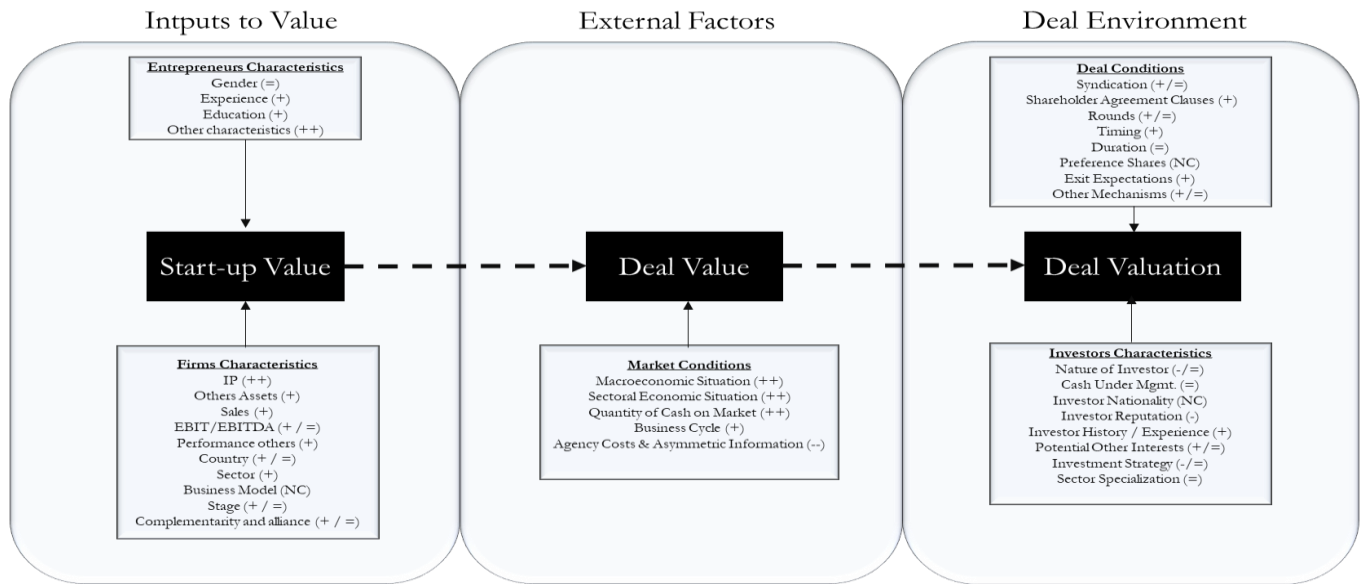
Intputs to Value

Entrepreneurs Characteristics
Gender (=)
Experience (+)
Education (+)
Other characteristics (++)

Start-up Value

Firms Characteristics
IP (++)
Others Assets (+)
Sales (+)
EBIT/EBITDA (+ / =)
Performance others (+)
Country (+ / =)
Sector (+)
Business Model (NC)
Stage (+ / =)
Complementarity and alliance (+ / =)

External Factors

Deal Value

Market Conditions
Macroeconomic Situation (++)
Sectoral Economic Situation (++)
Quantity of Cash on Market (++)
Business Cycle (+)
Agency Costs & Asymmetric Information (--)

Deal Environment

Deal Conditions
Syndication (+/=)
Shareholder Agreement Clauses (+)
Rounds (+/=)
Timing (+)
Duration (=)
Preference Shares (NC)
Exit Expectations (+)
Other Mechanisms (+/=)

Deal Valuation

Investors Characteristics
Nature of Investor (-/=)
Cash Under Mgmt. (=)
Investor Nationality (NC)
Investor Reputation (-)
Investor History / Experience (+)
Potential Other Interests (+/=)
Investment Strategy (-/=)
Sector Specialization (=)